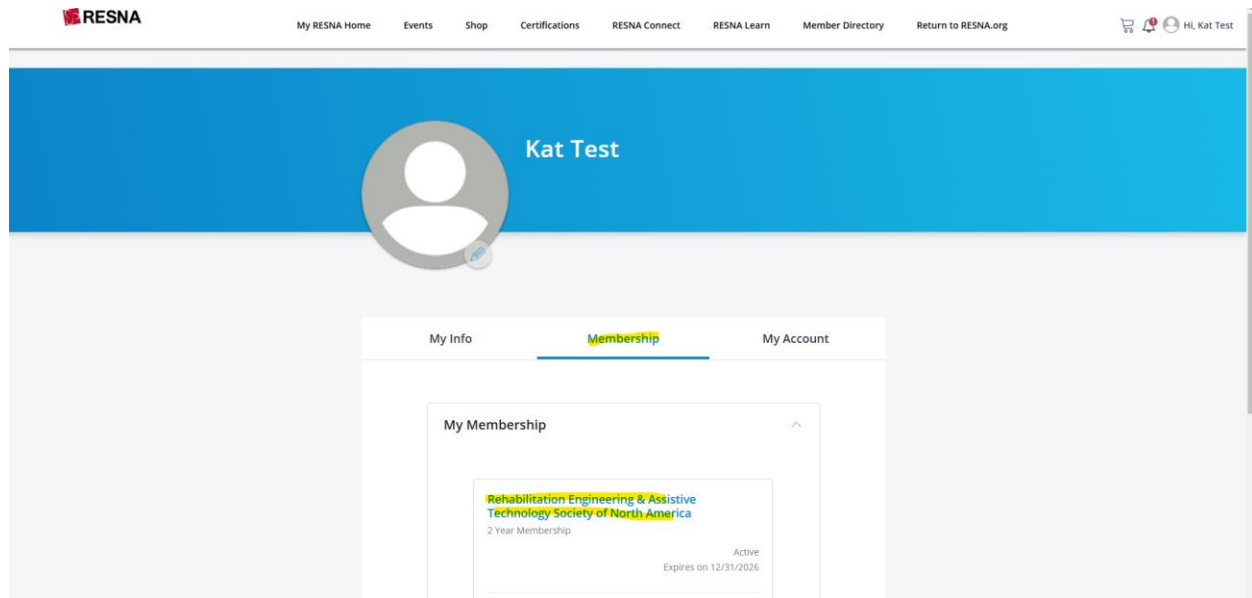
RESNA

My RESNA Home Events Shop Certifications RESNA Connect RESNA Learn Member Directory Return to RESNA.org

Hi, Kat Test

Kat Test

My Info Membership My Account

My Membership

Rehabilitation Engineering & Assistive Technology Society of North America
2 Year Membership

Active
Expires on 12/31/2026